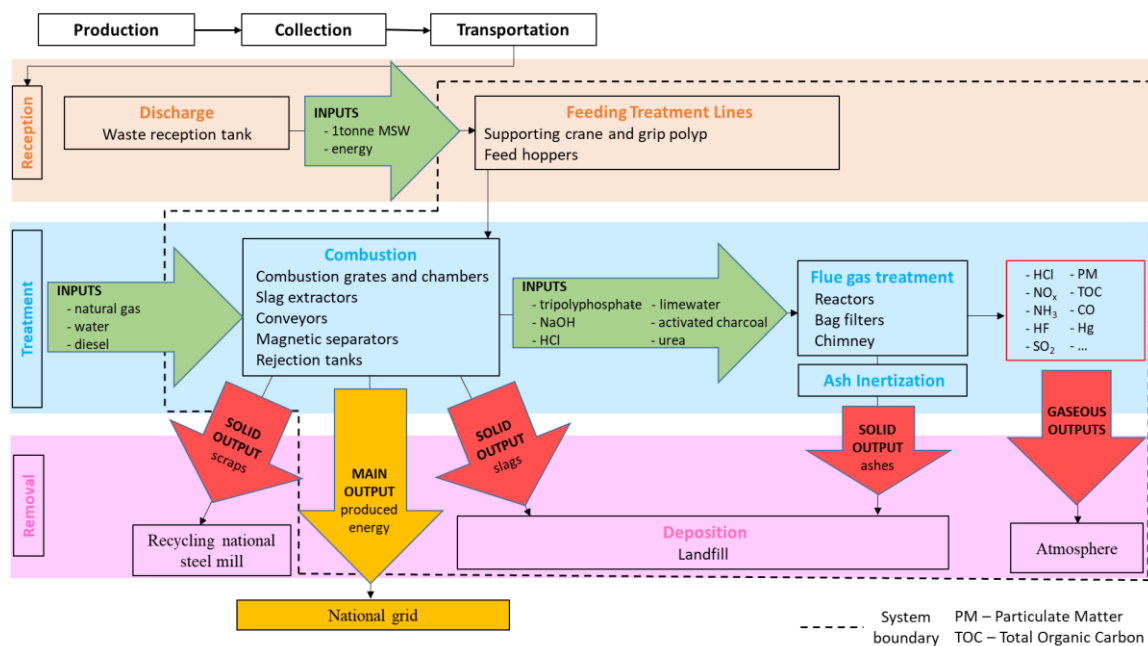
Production

Collection

Transportation

Reception

Discharge
Waste reception tank

INPUTS
- 1tonne MSW
- energy

Feeding Treatment Lines
Supporting crane and grip polyp
Feed hoppers

Treatment

INPUTS
- natural gas
- water
- diesel

Combustion
Combustion grates and chambers
Slag extractors
Conveyors
Magnetic separators
Rejection tanks

INPUTS
- tripolyphosphate
- NaOH
- HCl
- limewater
- activated charcoal
- urea

Flue gas treatment
Reactors
Bag filters
Chimney

Ash Inertization

- HCl
- $NO_x$
- $NH_3$
- HF
- $SO_2$
- PM
- TOC
- CO
- Hg
- ...

Removal

SOLID OUTPUT
scraps

MAIN OUTPUT
produced energy

SOLID OUTPUT
slags

SOLID OUTPUT
ashes

GASEOUS OUTPUTS

Recycling national steel mill

Deposition
Landfill

Atmosphere

National grid

System boundary

PM – Particulate Matter
TOC – Total Organic Carbon